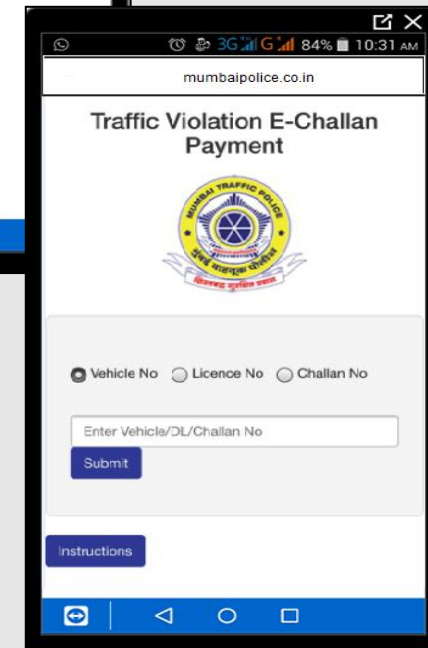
3G G 84% 10:31 AM

mumbaipolice.co.in

Traffic Violation E-Challan Payment

MUMBAI TRAFFIC POLICE

मुंबई वाहतूक पोलीस

Vehicle No Licence No Challan No

Enter Vehicle/DL/Challan No

Submit

Instructions